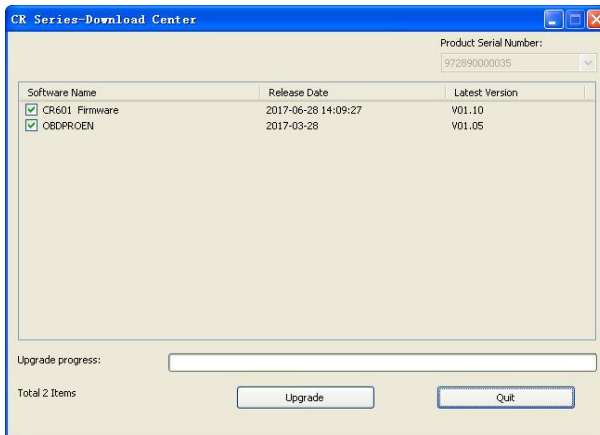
CR Series-Download Center

Product Serial Number:
972890000035

| Software Name | Release Date | Latest Version |
|---|---|---|
| CR601 Firmware | 2017-06-28 14:09:27 | V01.10 |
| OBDPROEN | 2017-03-28 | V01.05 |

Upgrade progress:

Total 2 Items

Upgrade

Quit